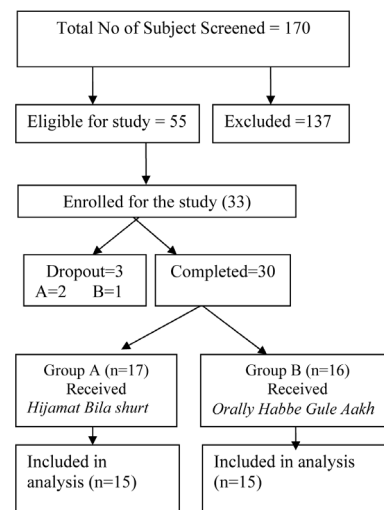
Total No of Subject Screened = 170

Eligible for study = 55

Excluded =137

Enrolled for the study (33)

Dropout=3
A=2 B=1

Completed=30

Group A (n=17)
Received
*Hijamat Bila shurt*

Group B (n=16)
Received
*Orally Habbe Gule Aakh*

Included in analysis (n=15)

Included in analysis (n=15)